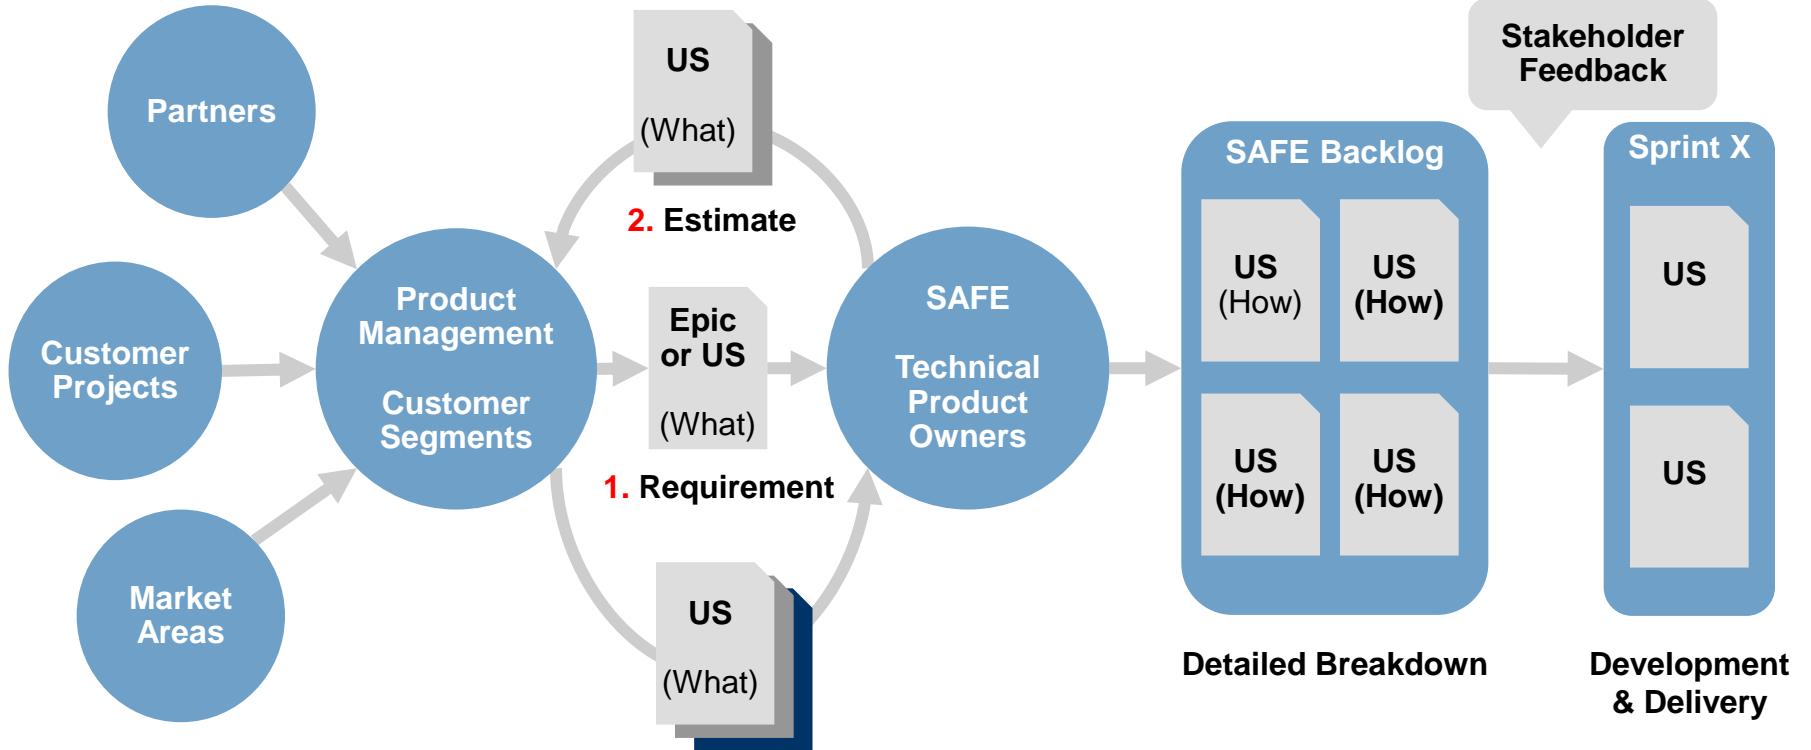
Partners

Customer Projects

Market Areas

Product Management

Customer Segments

US

(What)

2. Estimate

Epic or US

(What)

1. Requirement

US

(What)

SAFE

Technical Product Owners

Stakeholder Feedback

SAFE Backlog

US (How)

US (How)

US (How)

US (How)

Sprint X

US

US

Detailed Breakdown

Development & Delivery